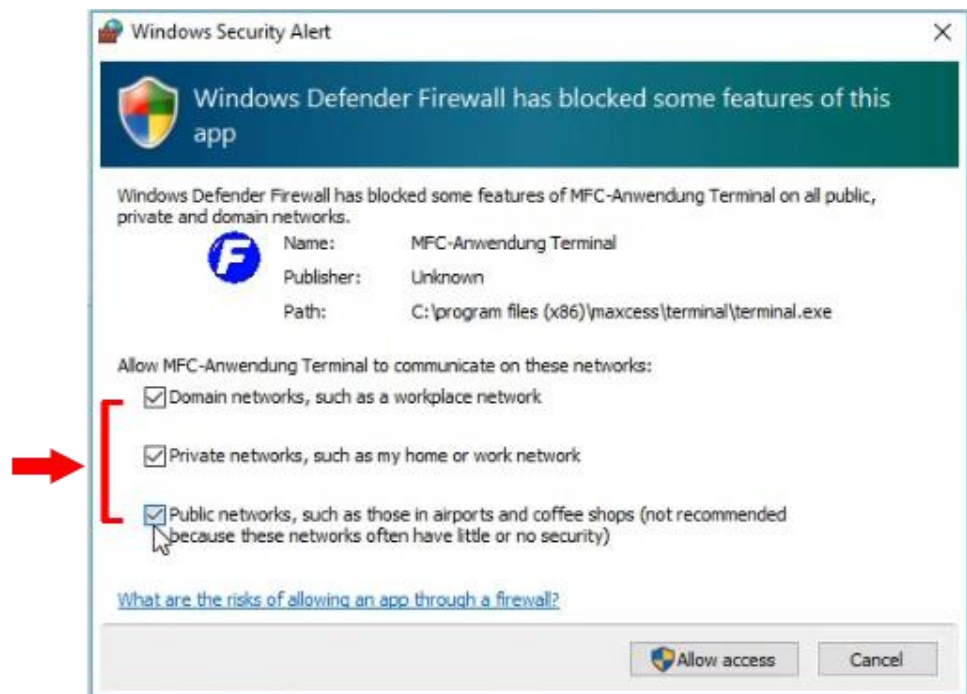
Windows Security Alert

×

Windows Defender Firewall has blocked some features of this app

Windows Defender Firewall has blocked some features of MFC-Anwendung Terminal on all public, private and domain networks.

| Name: | MFC-Anwendung Terminal |
|---|---|
| Publisher: | Unknown |
| Path: | C:\program files (x86)\maxcess\terminal\terminal.exe |

Allow MFC-Anwendung Terminal to communicate on these networks:

Domain networks, such as a workplace network

Private networks, such as my home or work network

Public networks, such as those in airports and coffee shops (not recommended because these networks often have little or no security)

What are the risks of allowing an app through a firewall?

Allow access

Cancel